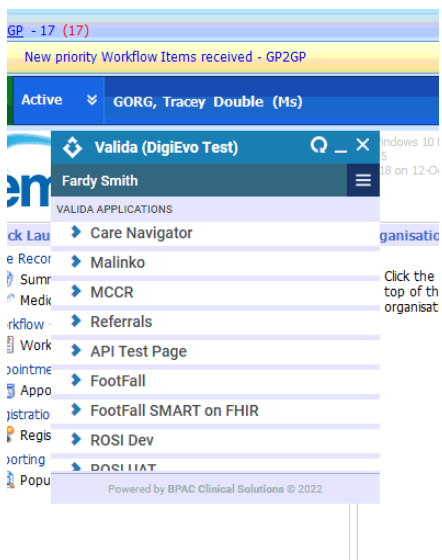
GP - 17 (17)

New priority Workflow Items received - GP2GP

Active

GORG, Tracey Double (Ms)

Valida (DigiEvo Test)

Fardy Smith

VALIDA APPLICATIONS

Care Navigator

Malinko

MCCR

Referrals

API Test Page

FootFall

FootFall SMART on FHIR

ROSI Dev

ROSI UAT

Powered by BPAC Clinical Solutions © 2022

Windows 10
5
18 on 12-O

em

ck Lau

e Recor

Summ

Medi

rkflow

Work

pointme

Appo

gistratio

Regis

porting

Popu

Organisatio

Click the
top of th
organisat